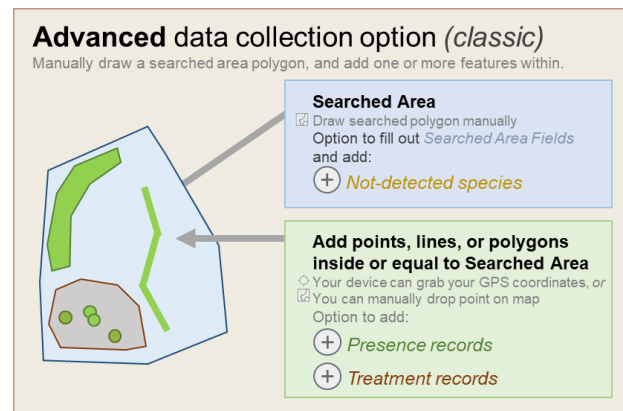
**Advanced** data collection option *(classic)*

Manually draw a searched area polygon, and add one or more features within.

**Searched Area**

Draw searched polygon manually

Option to fill out *Searched Area Fields* and add:

+ *Not-detected species*

**Add points, lines, or polygons inside or equal to Searched Area**

Your device can grab your GPS coordinates, *or*

You can manually drop point on map

Option to add:

+ *Presence records*

+ *Treatment records*